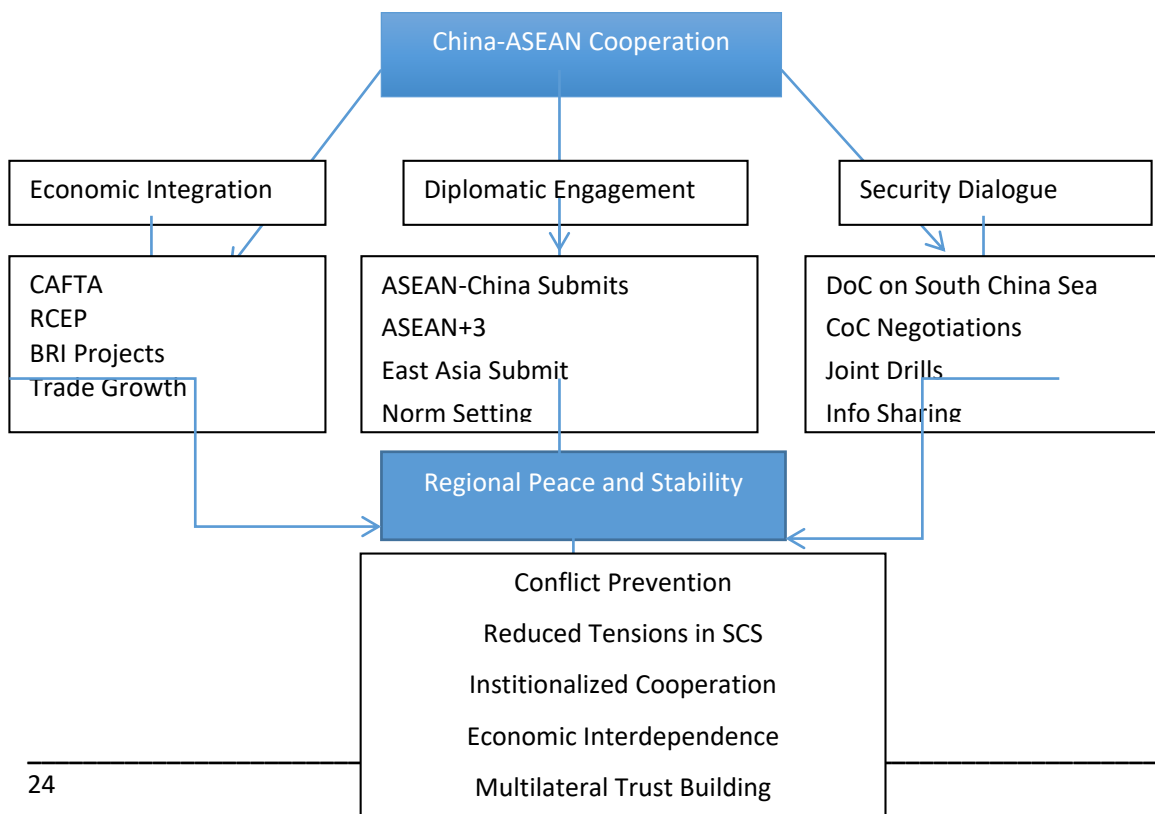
China-ASEAN Cooperation

Economic Integration

Diplomatic Engagement

Security Dialogue

CAFTA
RCEP
BRI Projects
Trade Growth

ASEAN-China Submits
ASEAN+3
East Asia Submit
Norm Setting

DoC on South China Sea
CoC Negotiations
Joint Drills
Info Sharing

Regional Peace and Stability

Conflict Prevention
Reduced Tensions in SCS
Institionalized Cooperation
Economic Interdependence
Multilateral Trust Building

24